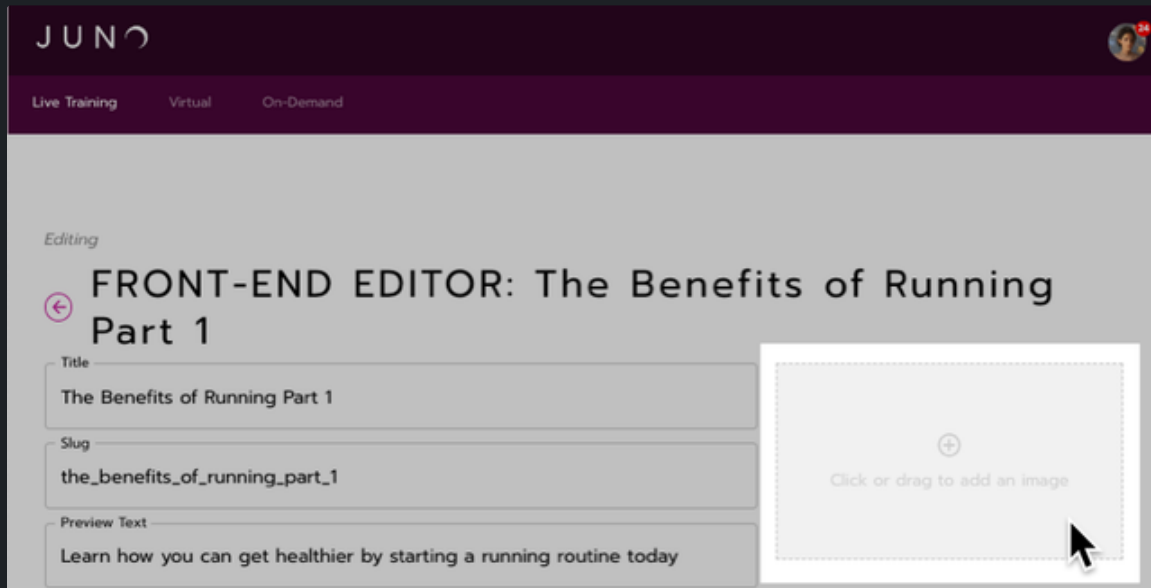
JUNO

24

Live Training Virtual On-Demand

Editing

FRONT-END EDITOR: The Benefits of Running Part 1

Title
The Benefits of Running Part 1

Slug
the_benefits_of_running_part_1

Preview Text
Learn how you can get healthier by starting a running routine today

Click or drag to add an image